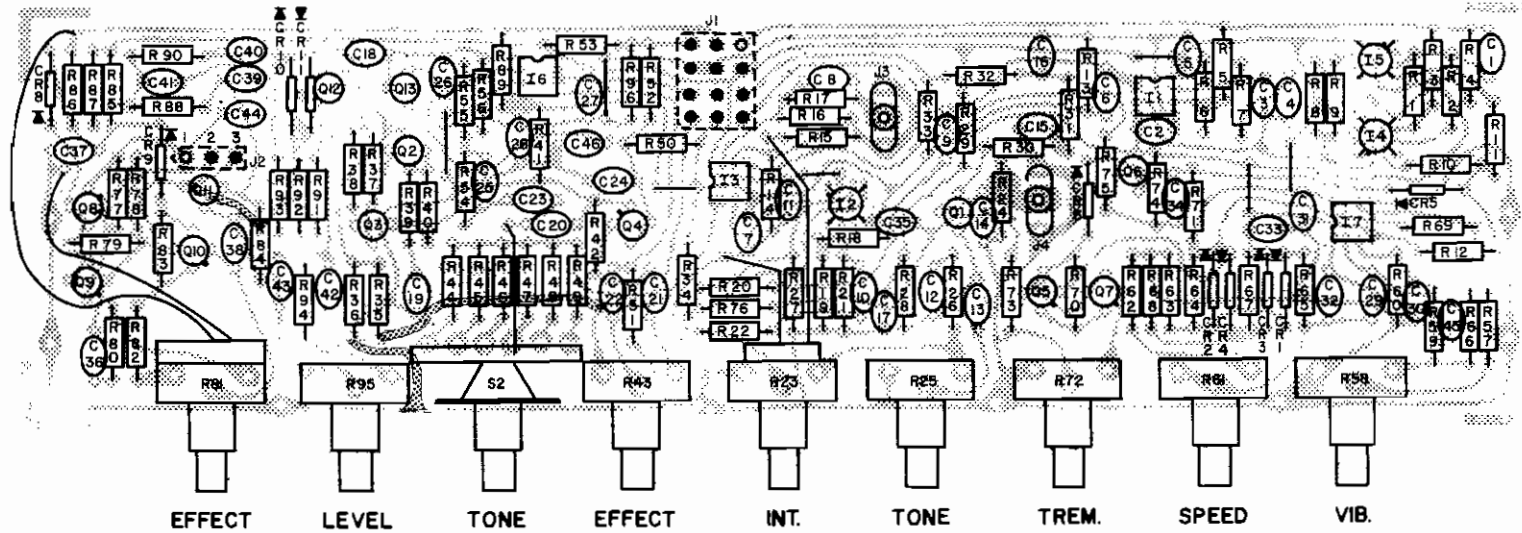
R90 C40 C18 C41 C39 R88 C44 R86 R87 R85 CR8 CR10 CR11 Q12 Q13 C26 R55 R56 R89 I6 R53 J1 C27 R92 R52 C8 J3 R17 R16 R15 R32 C16 R13 C6 I1 C5 R5 R6 R7 C3 C4 R8 R9 I5 R1 R3 R4 C1 R2 I4 R11 R10

C37 CR9 1 2 3 J2 Q11 R93 R92 R91 R38 R37 Q2 Q3 R39 R40 R54 C26 C28 R41 C46 R50 C23 C24 C20 Q4 R42 I3 R14 C11 I2 R18 C35 C7 C9 R33 R30 C15 R31 C2 Q1 C14 R34 J4 CR6 R75 Q6 R74 C34 R71 C31 I7 CR5 R69 C33 R12

Q8 R77 R78 R79 Q10 R83 C38 R84 C43 C42 R94 R36 R35 C19 R44 R45 R46 R47 R48 R49 C22 R51 C21 R24 R20 R76 R22 R27 R19 R21 C10 C17 R28 C12 R26 C13 R73 Q5 R70 Q7 R62 R68 R63 R64 CR2 CR4 R67 CR3 CR1 R66 C32 C29 R60 C30 C45 R59 R66 R57

Q9 C36 R80 R82

R81 R95 S2 R43 R23 R25 R72 R61 R58

EFFECT LEVEL TONE EFFECT INT. TONE TREM. SPEED VIB.